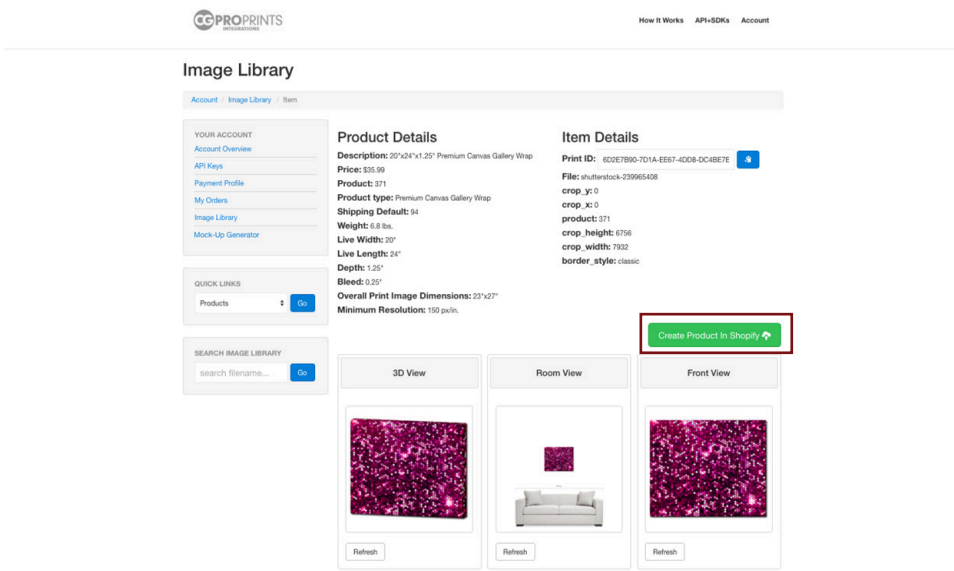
CGPROPRINTS INTEGRATIONS

How It Works API+SDKs Account

Image Library

Account / Image Library / Item

YOUR ACCOUNT
Account Overview
API Keys
Payment Profile
My Orders
Image Library
Mock-Up Generator

QUICK LINKS
Products
Go

SEARCH IMAGE LIBRARY
search filename...
Go

Product Details
Description: 20"x24"x1.25" Premium Canvas Gallery Wrap
Price: $35.99
Product: 371
Product type: Premium Canvas Gallery Wrap
Shipping Default: 94
Weight: 6.8 lbs.
Live Width: 20"
Live Length: 24"
Depth: 1.25"
Bleed: 0.25"
Overall Print Image Dimensions: 23"x27"
Minimum Resolution: 150 px/in.

Item Details
Print ID: 6D2E7B90-7D1A-EE67-4DD8-DC4BE7E
File: shutterstock-239965408
crop_y: 0
crop_x: 0
product: 371
crop_height: 6756
crop_width: 7932
border_style: classic

Create Product In Shopify

3D View
Refresh

Room View
Refresh

Front View
Refresh